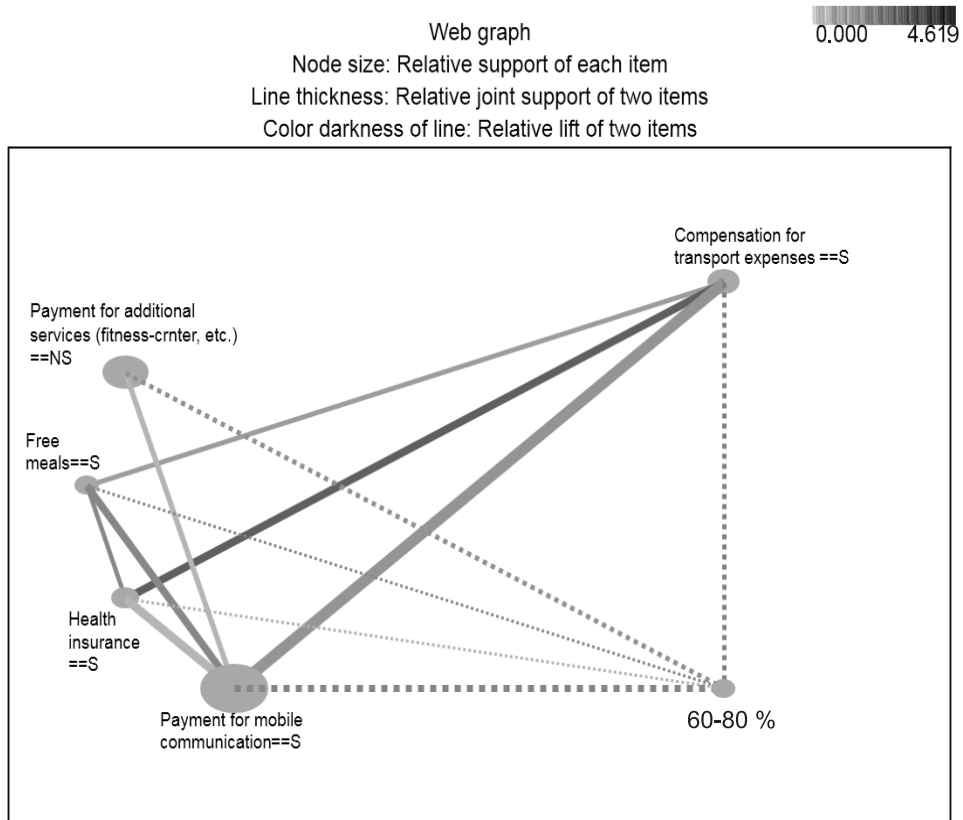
Web graph
Node size: Relative support of each item
Line thickness: Relative joint support of two items
Color darkness of line: Relative lift of two items

0.000 4.619

Compensation for transport expenses ==S

Payment for additional services (fitness-crnter, etc.) ==NS

Free meals==S

Health insurance ==S

Payment for mobile communication==S

60-80 %